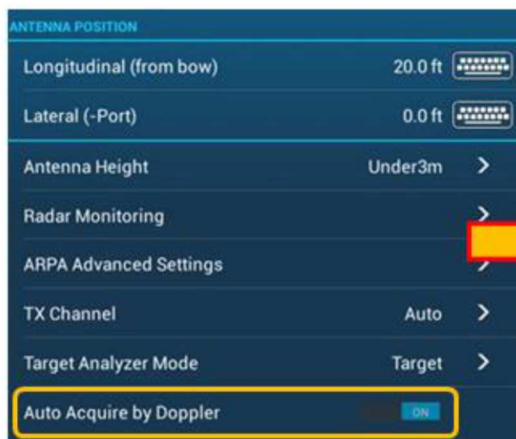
ANTENNA POSITION

Longitudinal (from bow) 20.0 ft

Lateral (-Port) 0.0 ft

Antenna Height Under3m

Radar Monitoring

ARPA Advanced Settings

TX Channel Auto

Target Analyzer Mode Target

Auto Acquire by Doppler ON